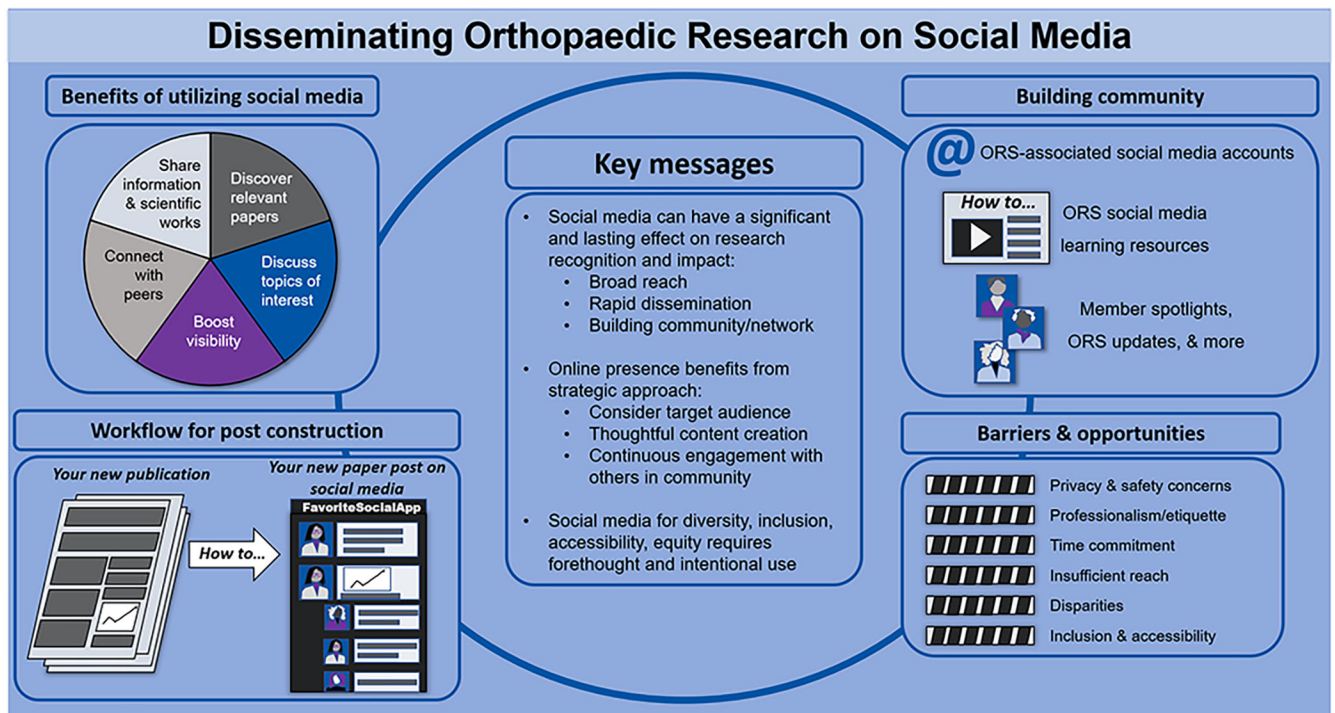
Disseminating Orthopaedic Research on Social Media

Benefits of utilizing social media

Share information & scientific works

Discover relevant papers

Connect with peers

Discuss topics of interest

Boost visibility

Workflow for post construction

Your new publication

How to...

Your new paper post on social media

FavoriteSocialApp

Key messages

- Social media can have a significant and lasting effect on research recognition and impact:
  - Broad reach
  - Rapid dissemination
  - Building community/network
- Online presence benefits from strategic approach:
  - Consider target audience
  - Thoughtful content creation
  - Continuous engagement with others in community
- Social media for diversity, inclusion, accessibility, equity requires forethought and intentional use

Building community

@ ORS-associated social media accounts

How to...

ORS social media learning resources

Member spotlights, ORS updates, & more

Barriers & opportunities

Privacy & safety concerns

Professionalism/etiquette

Time commitment

Insufficient reach

Disparities

Inclusion & accessibility